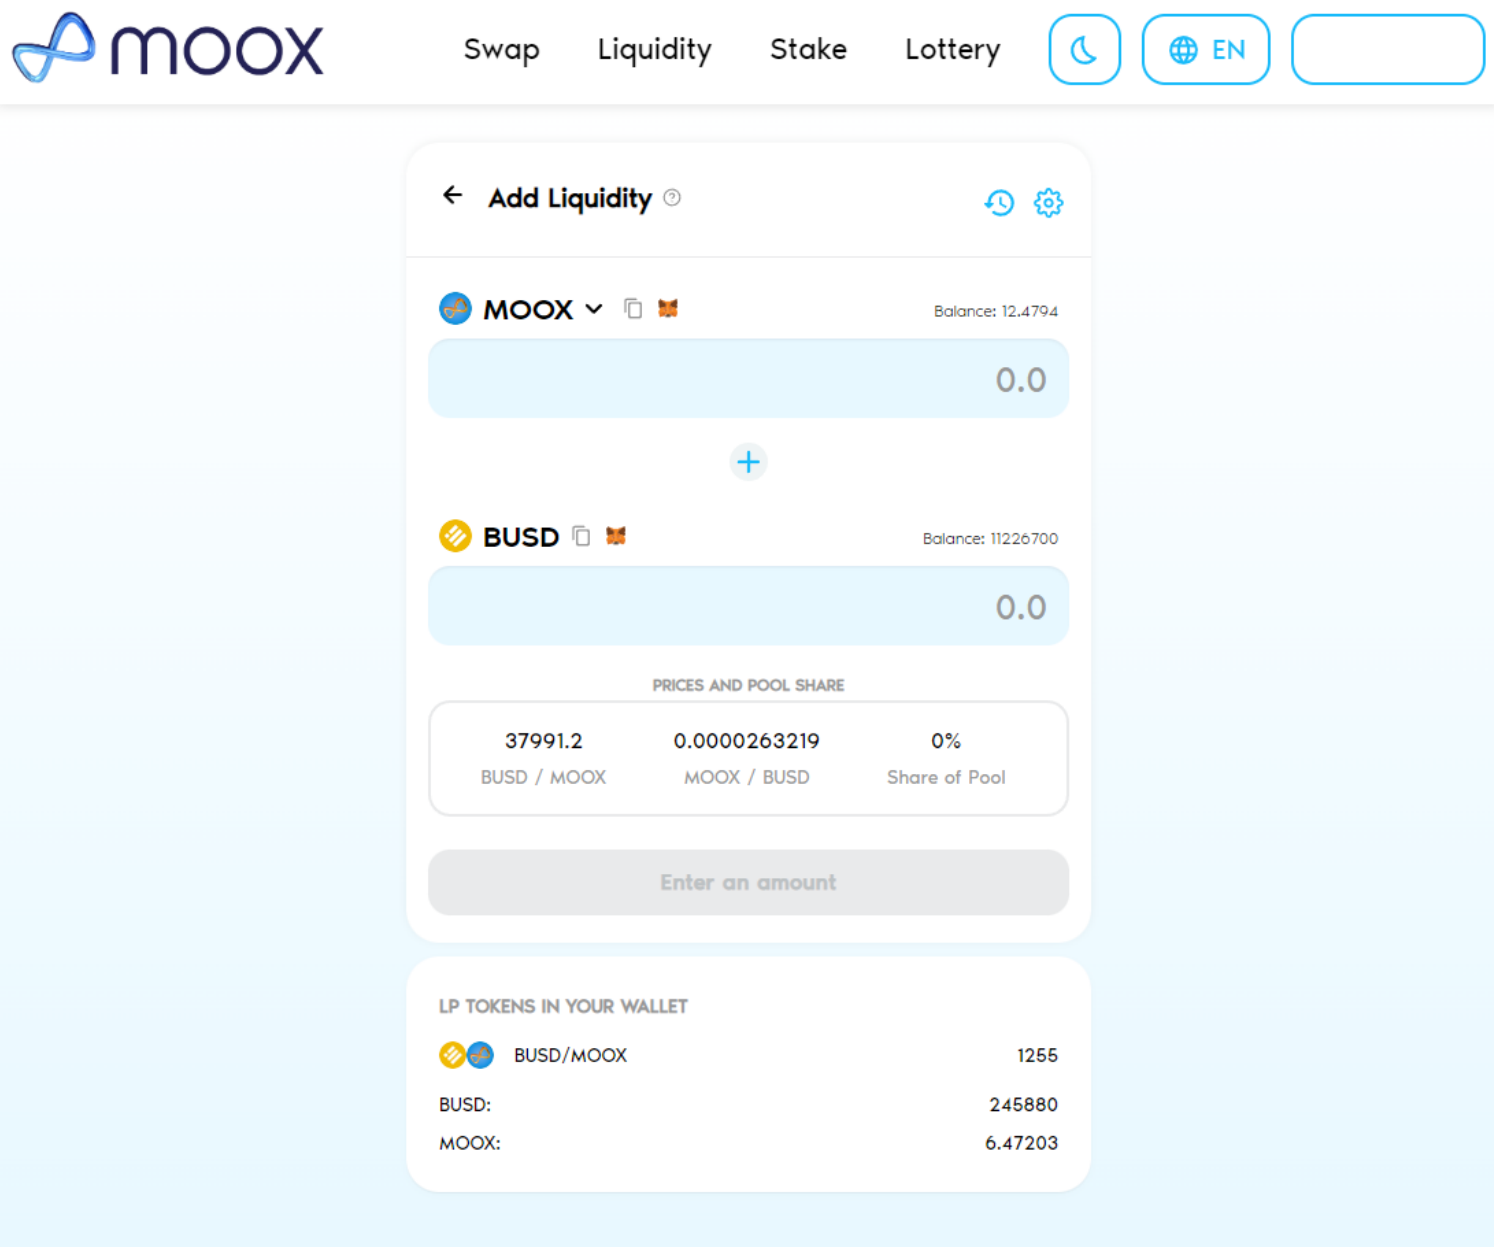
moox

Swap Liquidity Stake Lottery

EN

Add Liquidity

MOOX

Balance: 12.4794

0.0

+

BUSD

Balance: 11226700

0.0

PRICES AND POOL SHARE

| 37991.2 | 0.0000263219 | 0% |
|---|---|---|
| BUSD / MOOX | MOOX / BUSD | Share of Pool |

Enter an amount

LP TOKENS IN YOUR WALLET

BUSD/MOOX 1255

BUSD: 245880

MOOX: 6.47203